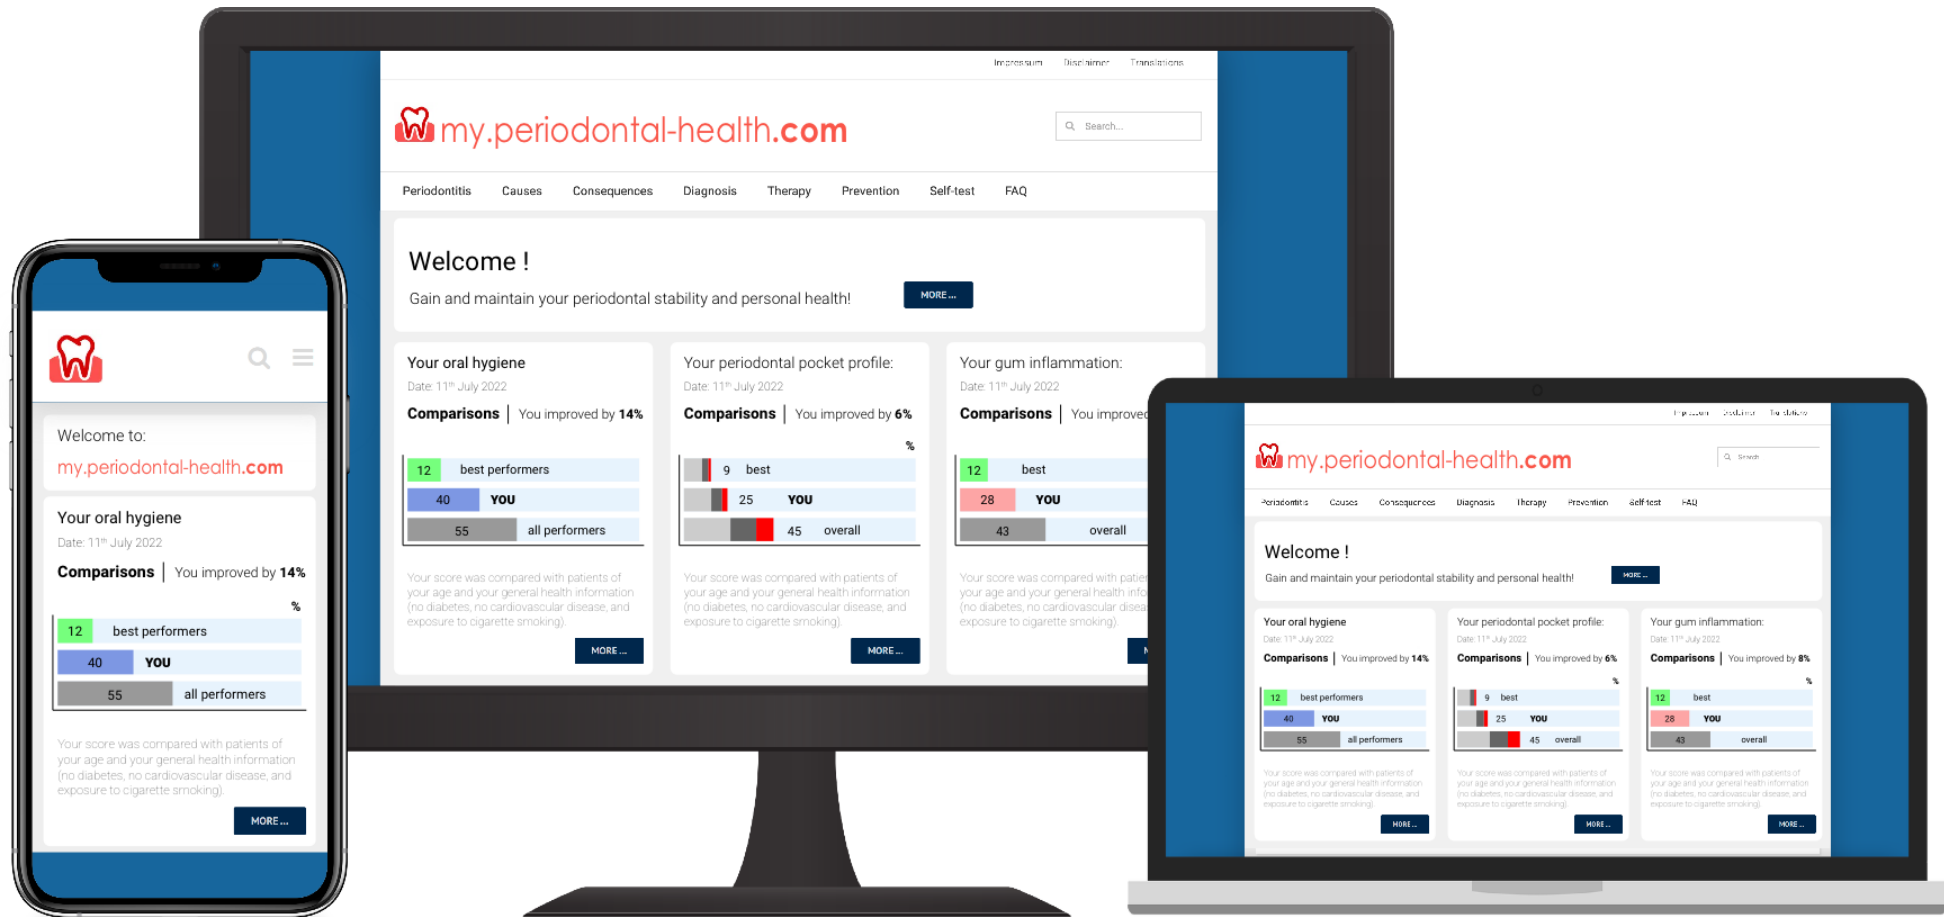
Impressum Disclaimer Translations

my.periodontal-health.com

Search...

Periodontitis Causes Consequences Diagnosis Therapy Prevention Self-test FAQ

Welcome !

Gain and maintain your periodontal stability and personal health!

MORE ...

Your oral hygiene

Date: 11th July 2022

Comparisons | You improved by 14%

| 12 | best performers |
|---|---|
| 40 | YOU |
| 55 | all performers |

Your score was compared with patients of your age and your general health information (no diabetes, no cardiovascular disease, and exposure to cigarette smoking).

MORE ...

Your periodontal pocket profile:

Date: 11th July 2022

Comparisons | You improved by 6%

%

| 9 | best |
|---|---|
| 25 | YOU |
| 45 | overall |

Your score was compared with patients of your age and your general health information (no diabetes, no cardiovascular disease, and exposure to cigarette smoking).

MORE ...

Your gum inflammation:

Date: 11th July 2022

Comparisons | You improve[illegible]

| 12 | best |
|---|---|
| 28 | YOU |
| 43 | overall |

Your score was compared with patie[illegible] your age and your general health info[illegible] (no diabetes, no cardiovascular disea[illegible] exposure to cigarette smoking).

Welcome to:

my.periodontal-health.com

Your oral hygiene

Date: 11th July 2022

Comparisons | You improved by 14%

%

| 12 | best performers |
|---|---|
| 40 | YOU |
| 55 | all performers |

Your score was compared with patients of your age and your general health information (no diabetes, no cardiovascular disease, and exposure to cigarette smoking).

MORE ...

my.periodontal-health.com

Welcome !

Gain and maintain your periodontal stability and personal health!

MORE ...

Your oral hygiene

Date: 11th July 2022

Comparisons | You improved by 14%

| 12 | best performers |
|---|---|
| 40 | YOU |
| 55 | all performers |

MORE ...

Your periodontal pocket profile:

Date: 11th July 2022

Comparisons | You improved by 6%

| 9 | best |
|---|---|
| 25 | YOU |
| 45 | overall |

MORE ...

Your gum inflammation:

Date: 11th July 2022

Comparisons | You improved by 8%

| 12 | best |
|---|---|
| 28 | YOU |
| 43 | overall |

MORE ...